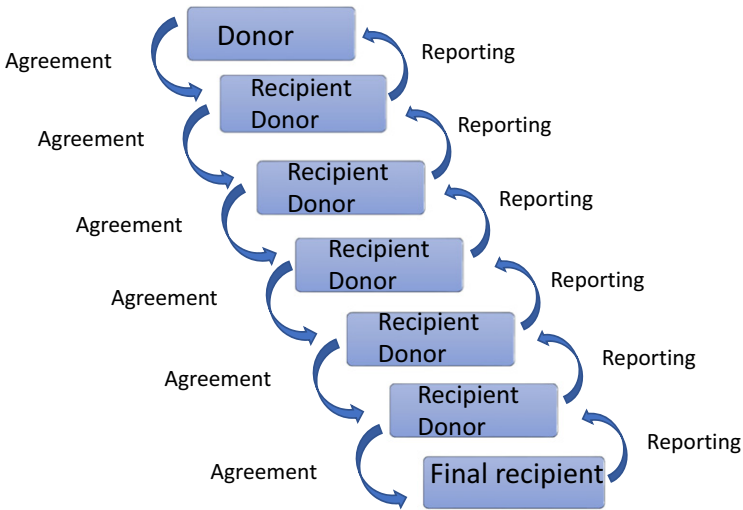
Donor

Agreement

Reporting

Recipient Donor

Agreement

Reporting

Recipient Donor

Agreement

Reporting

Recipient Donor

Agreement

Reporting

Recipient Donor

Agreement

Reporting

Recipient Donor

Agreement

Reporting

Final recipient